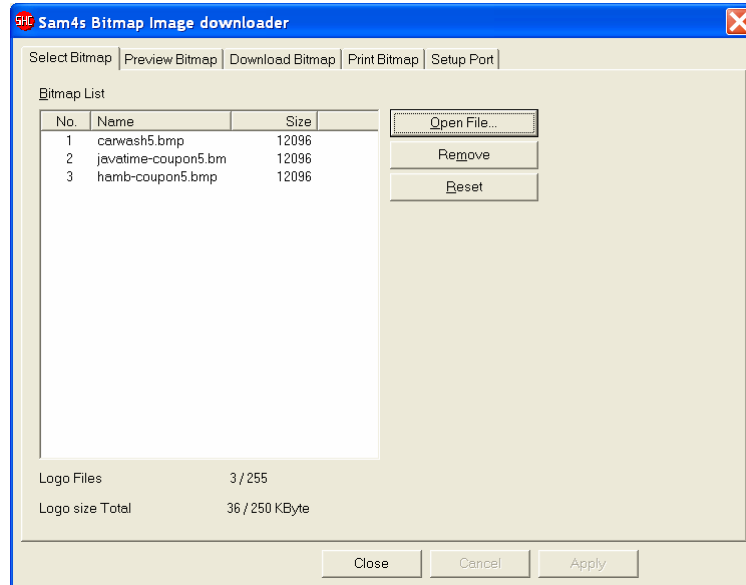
SHC Sam4s Bitmap Image downloader

Select Bitmap | Preview Bitmap | Download Bitmap | Print Bitmap | Setup Port

Bitmap List

| No. | Name | Size |
|---|---|---|
| 1 | carwash5.bmp | 12096 |
| 2 | javatime-coupon5.bm | 12096 |
| 3 | hamb-coupon5.bmp | 12096 |

Open File...
Remove
Reset

Logo Files 3 / 255

Logo size Total 36 / 250 KByte

Close Cancel Apply